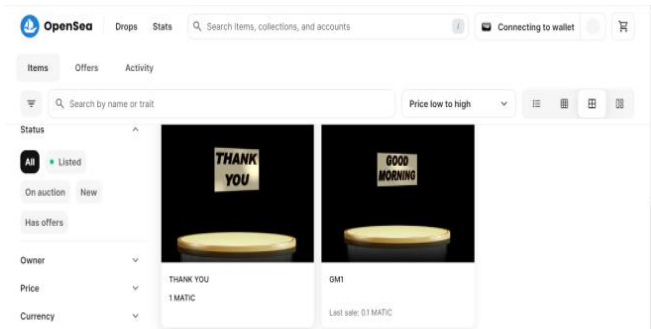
OpenSea Drops Stats Search items, collections, and accounts / Connecting to wallet

Items Offers Activity

Search by name or trait

Price low to high

Status

All Listed

On auction New

Has offers

Owner

Price

Currency

THANK YOU

THANK YOU

1 MATIC

GOOD MORNING

GM1

Last sale: 0.1 MATIC